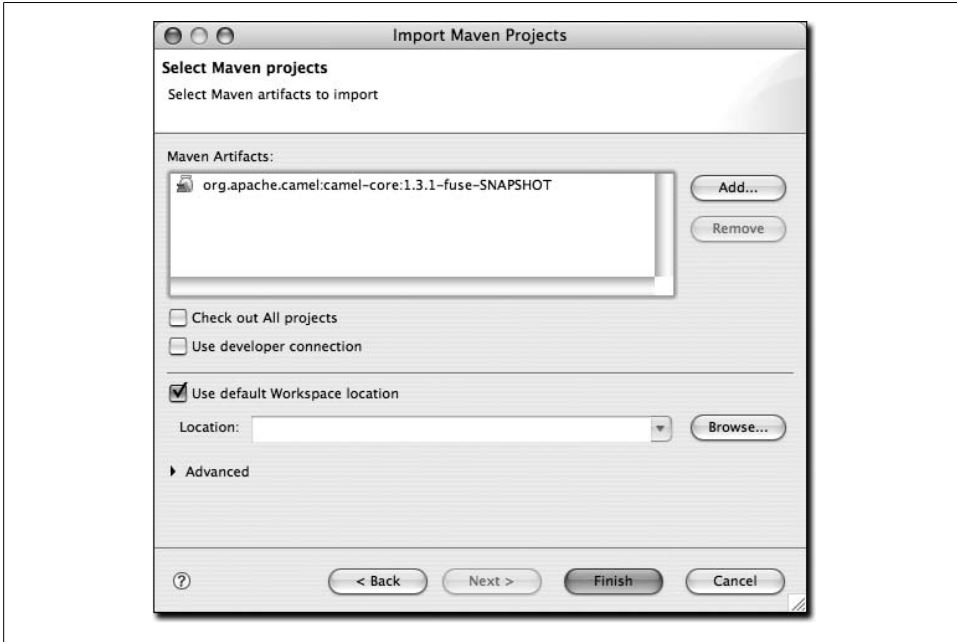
Import Maven Projects

Select Maven projects

Select Maven artifacts to import

Maven Artifacts:

org.apache.camel:camel-core:1.3.1-fuse-SNAPSHOT

Add...

Remove

Check out All projects

Use developer connection

Use default Workspace location

Location:

Browse...

Advanced

?

< Back

Next >

Finish

Cancel